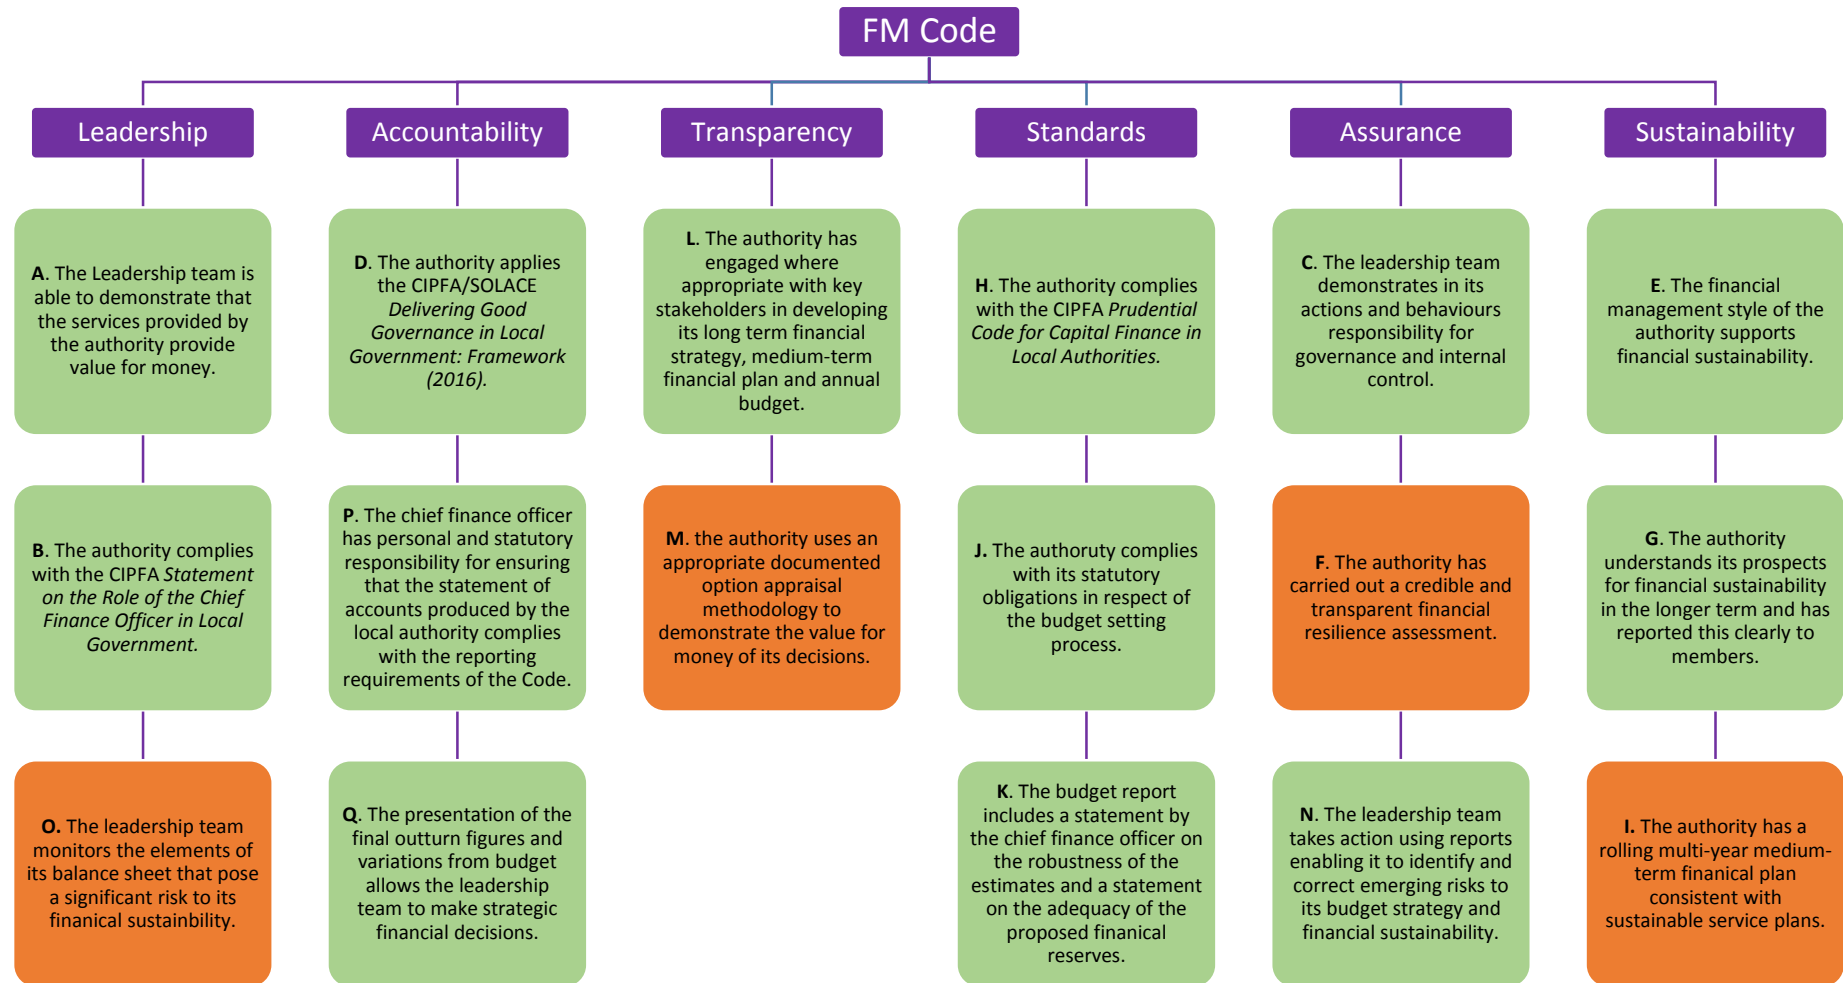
FM Code

Leadership

A. The Leadership team is able to demonstrate that the services provided by the authority provide value for money.

B. The authority complies with the CIPFA *Statement on the Role of the Chief Finance Officer in Local Government.*

O. The leadership team monitors the elements of its balance sheet that pose a significant risk to its finanical sustainbility.

Accountability

D. The authority applies the CIPFA/SOLACE *Delivering Good Governance in Local Government: Framework (2016).*

P. The chief finance officer has personal and statutory responsibility for ensuring that the statement of accounts produced by the local authority complies with the reporting requirements of the Code.

Q. The presentation of the final outturn figures and variations from budget allows the leadership team to make strategic financial decisions.

Transparency

L. The authority has engaged where appropriate with key stakeholders in developing its long term financial strategy, medium-term financial plan and annual budget.

M. the authority uses an appropriate documented option appraisal methodology to demonstrate the value for money of its decisions.

Standards

H. The authority complies with the CIPFA *Prudential Code for Capital Finance in Local Authorities.*

J. The authoruty complies with its statutory obligations in respect of the budget setting process.

K. The budget report includes a statement by the chief finance officer on the robustness of the estimates and a statement on the adequacy of the proposed finanical reserves.

Assurance

C. The leadership team demonstrates in its actions and behaviours responsibility for governance and internal control.

F. The authority has carried out a credible and transparent financial resilience assessment.

N. The leadership team takes action using reports enabling it to identify and correct emerging risks to its budget strategy and financial sustainability.

Sustainability

E. The financial management style of the authority supports financial sustainability.

G. The authority understands its prospects for financial sustainability in the longer term and has reported this clearly to members.

I. The authority has a rolling multi-year medium-term finanical plan consistent with sustainable service plans.